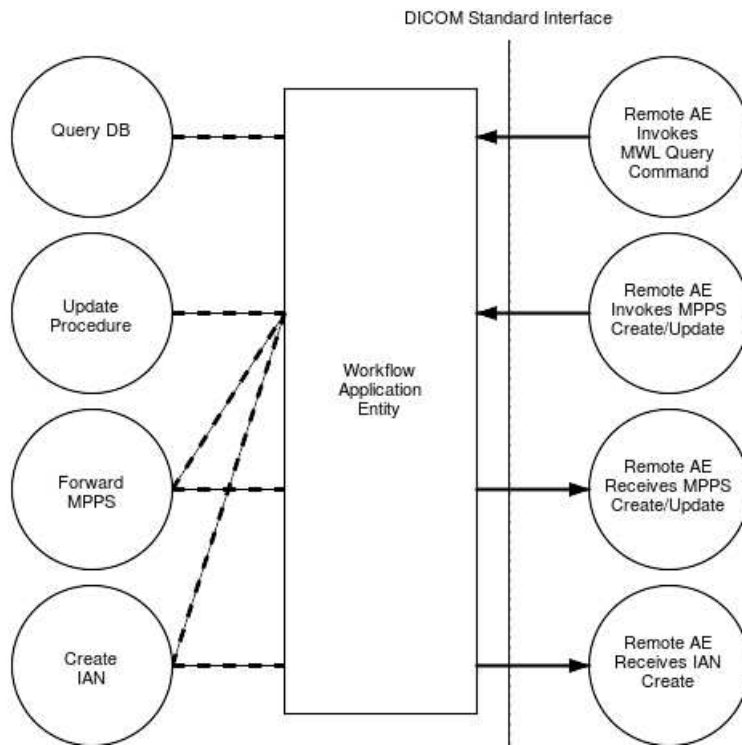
DICOM Standard Interface

Query DB

Update Procedure

Forward MPPS

Create IAN

Workflow Application Entity

Remote AE Invokes MWL Query Command

Remote AE Invokes MPPS Create/Update

Remote AE Receives MPPS Create/Update

Remote AE Receives IAN Create